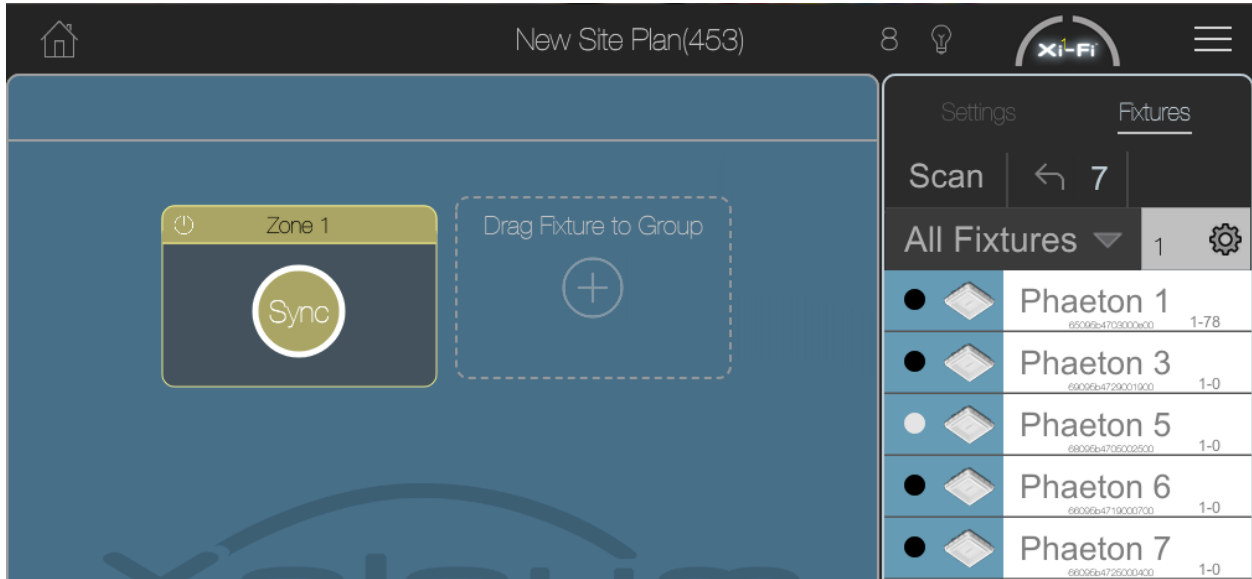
New Site Plan(453)

8

Xi-Fi

Settings

Fixtures

Scan

7

All Fixtures

1

Zone 1

Sync

Drag Fixture to Group

Phaeton 1
65095b4703000e00
1-78

Phaeton 3
69095b4729001900
1-0

Phaeton 5
68095b4705002500
1-0

Phaeton 6
66095b4719000700
1-0

Phaeton 7
66095b4725000400
1-0